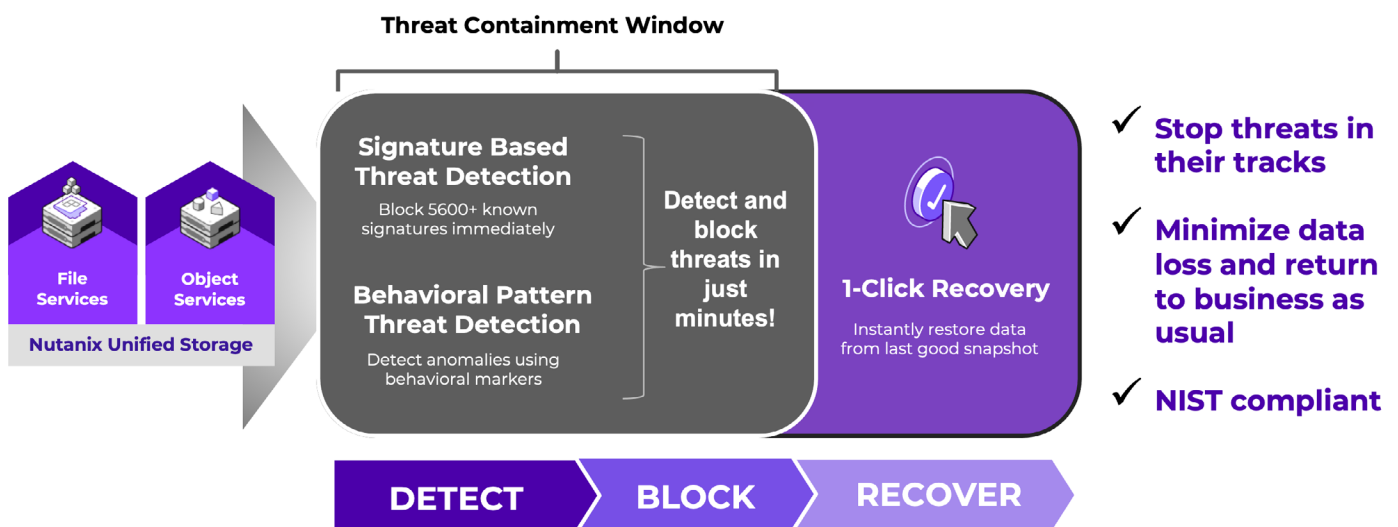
Threat Containment Window

File Services

Object Services

Nutanix Unified Storage

Signature Based Threat Detection

Block 5600+ known signatures immediately

Behavioral Pattern Threat Detection

Detect anomalies using behavioral markers

Detect and block threats in just minutes!

1-Click Recovery

Instantly restore data from last good snapshot

✓ Stop threats in their tracks

✓ Minimize data loss and return to business as usual

✓ NIST compliant

DETECT

BLOCK

RECOVER